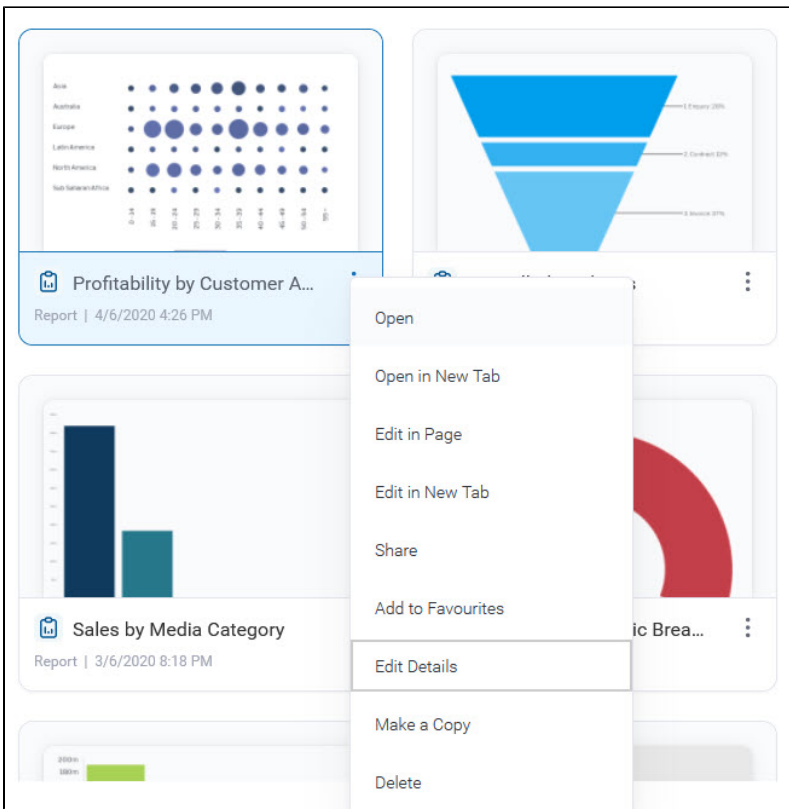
Asia
Australia
Europe
Latin America
North America
Sub Saharan Africa

0 - 14
15 - 19
20 - 24
25 - 29
30 - 34
35 - 39
40 - 44
45 - 49
50 - 54
55 +

1 Enquiry 28%
2 Contract 32%
3 Invoice 37%

Profitability by Customer A...
Report | 4/6/2020 4:26 PM

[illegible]

Sales by Media Category
Report | 3/6/2020 8:18 PM

...ic Brea...

200m
100m

Open
Open in New Tab
Edit in Page
Edit in New Tab
Share
Add to Favourites
Edit Details
Make a Copy
Delete